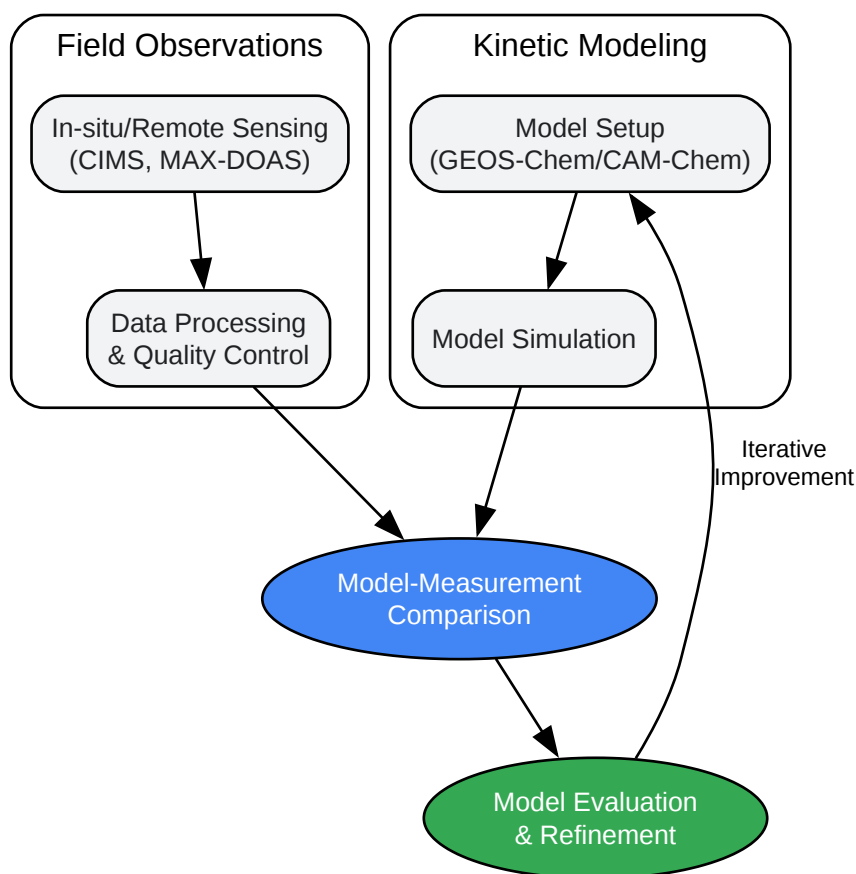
Field Observations

In-situ/Remote Sensing
(CIMS, MAX-DOAS)

Data Processing
& Quality Control

Kinetic Modeling

Model Setup
(GEOS-Chem/CAM-Chem)

Model Simulation

Iterative
Improvement

Model-Measurement
Comparison

Model Evaluation
& Refinement